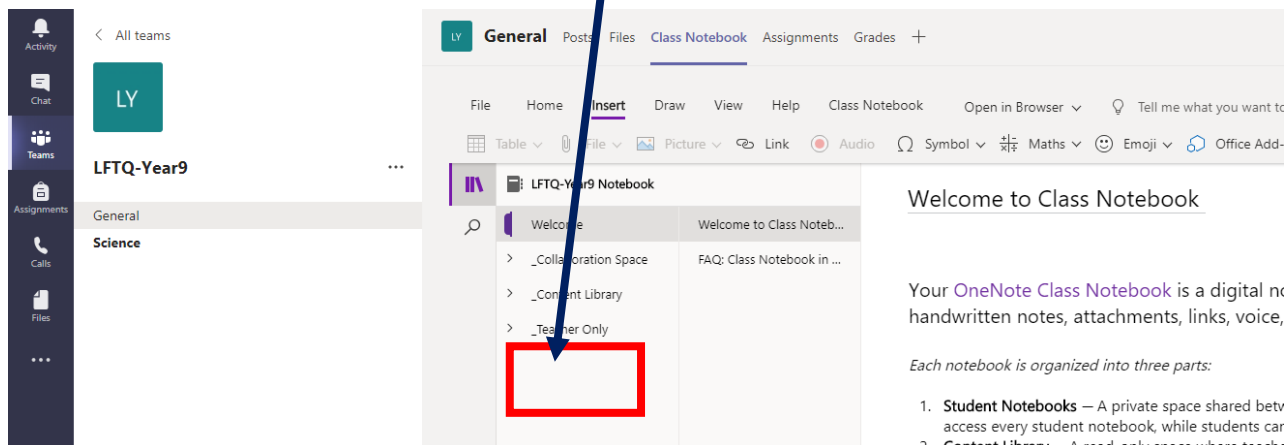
Activity
Chat
Teams
Assignments
Calls
Files
...

All teams
LY
LFTQ-Year9
...
General
Science

LY General Posts Files Class Notebook Assignments Grades +

File Home Insert Draw View Help Class Notebook Open in Browser Tell me what you want to

Table File Picture Link Audio Symbol Maths Emoji Office Add-

LFTQ-Year9 Notebook
Welcome
_Collaboration Space
_Content Library
_Teacher Only

Welcome to Class Noteb...
FAQ: Class Notebook in ...

Welcome to Class Notebook

Your OneNote Class Notebook is a digital no handwritten notes, attachments, links, voice,

*Each notebook is organized into three parts:*

1. **Student Notebooks** — A private space shared betw access every student notebook, while students car
2. **Content Library** — A read-only space where teach